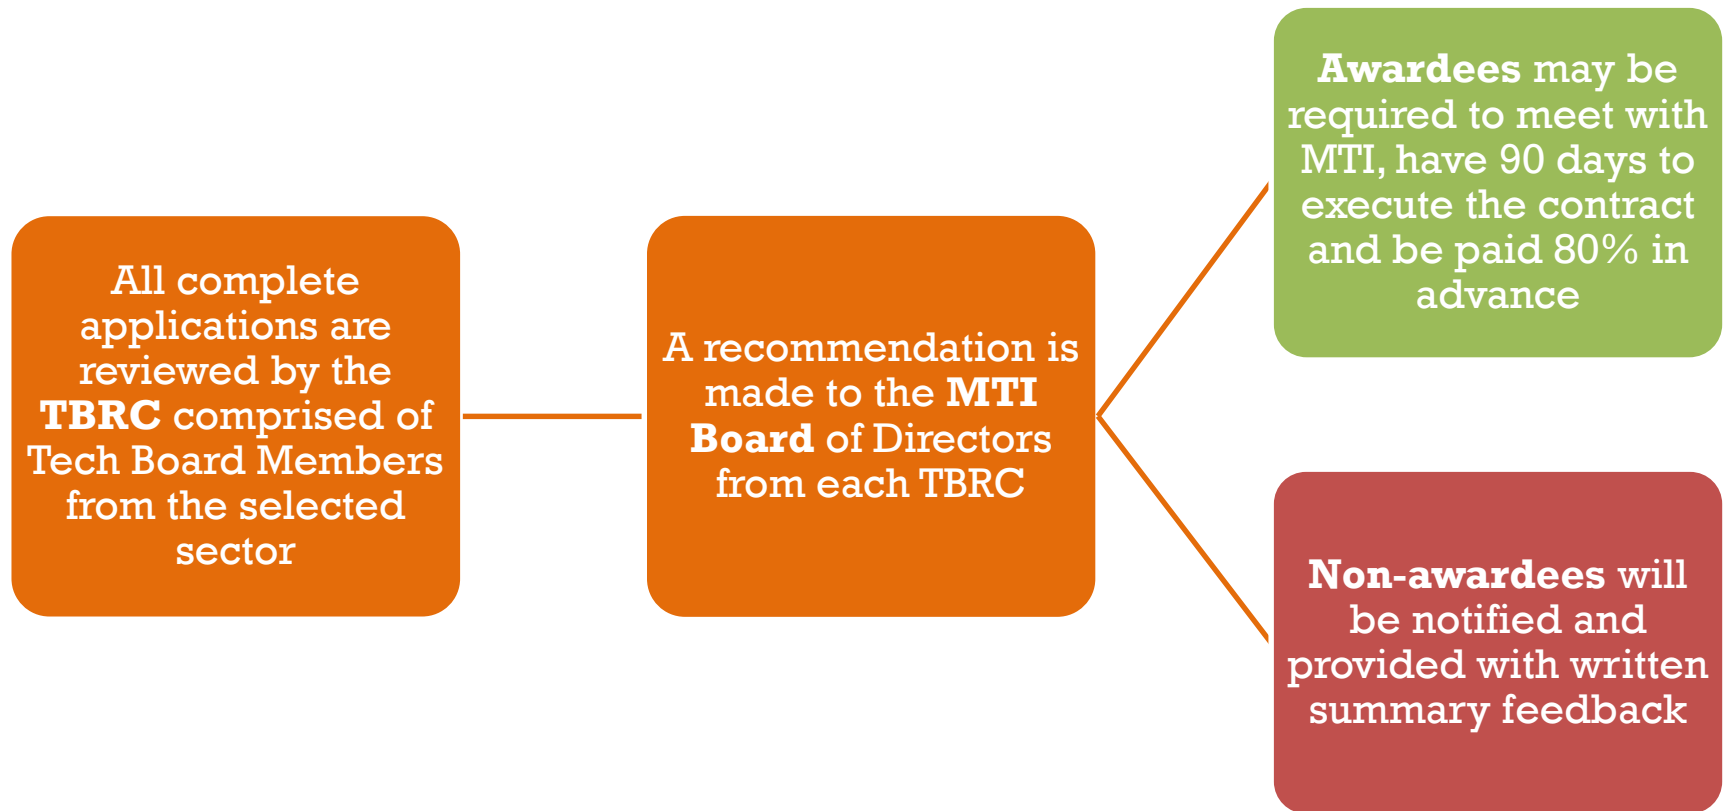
All complete applications are reviewed by the TBRC comprised of Tech Board Members from the selected sector

A recommendation is made to the MTI Board of Directors from each TBRC

Awardees may be required to meet with MTI, have 90 days to execute the contract and be paid 80% in advance

Non-awardees will be notified and provided with written summary feedback